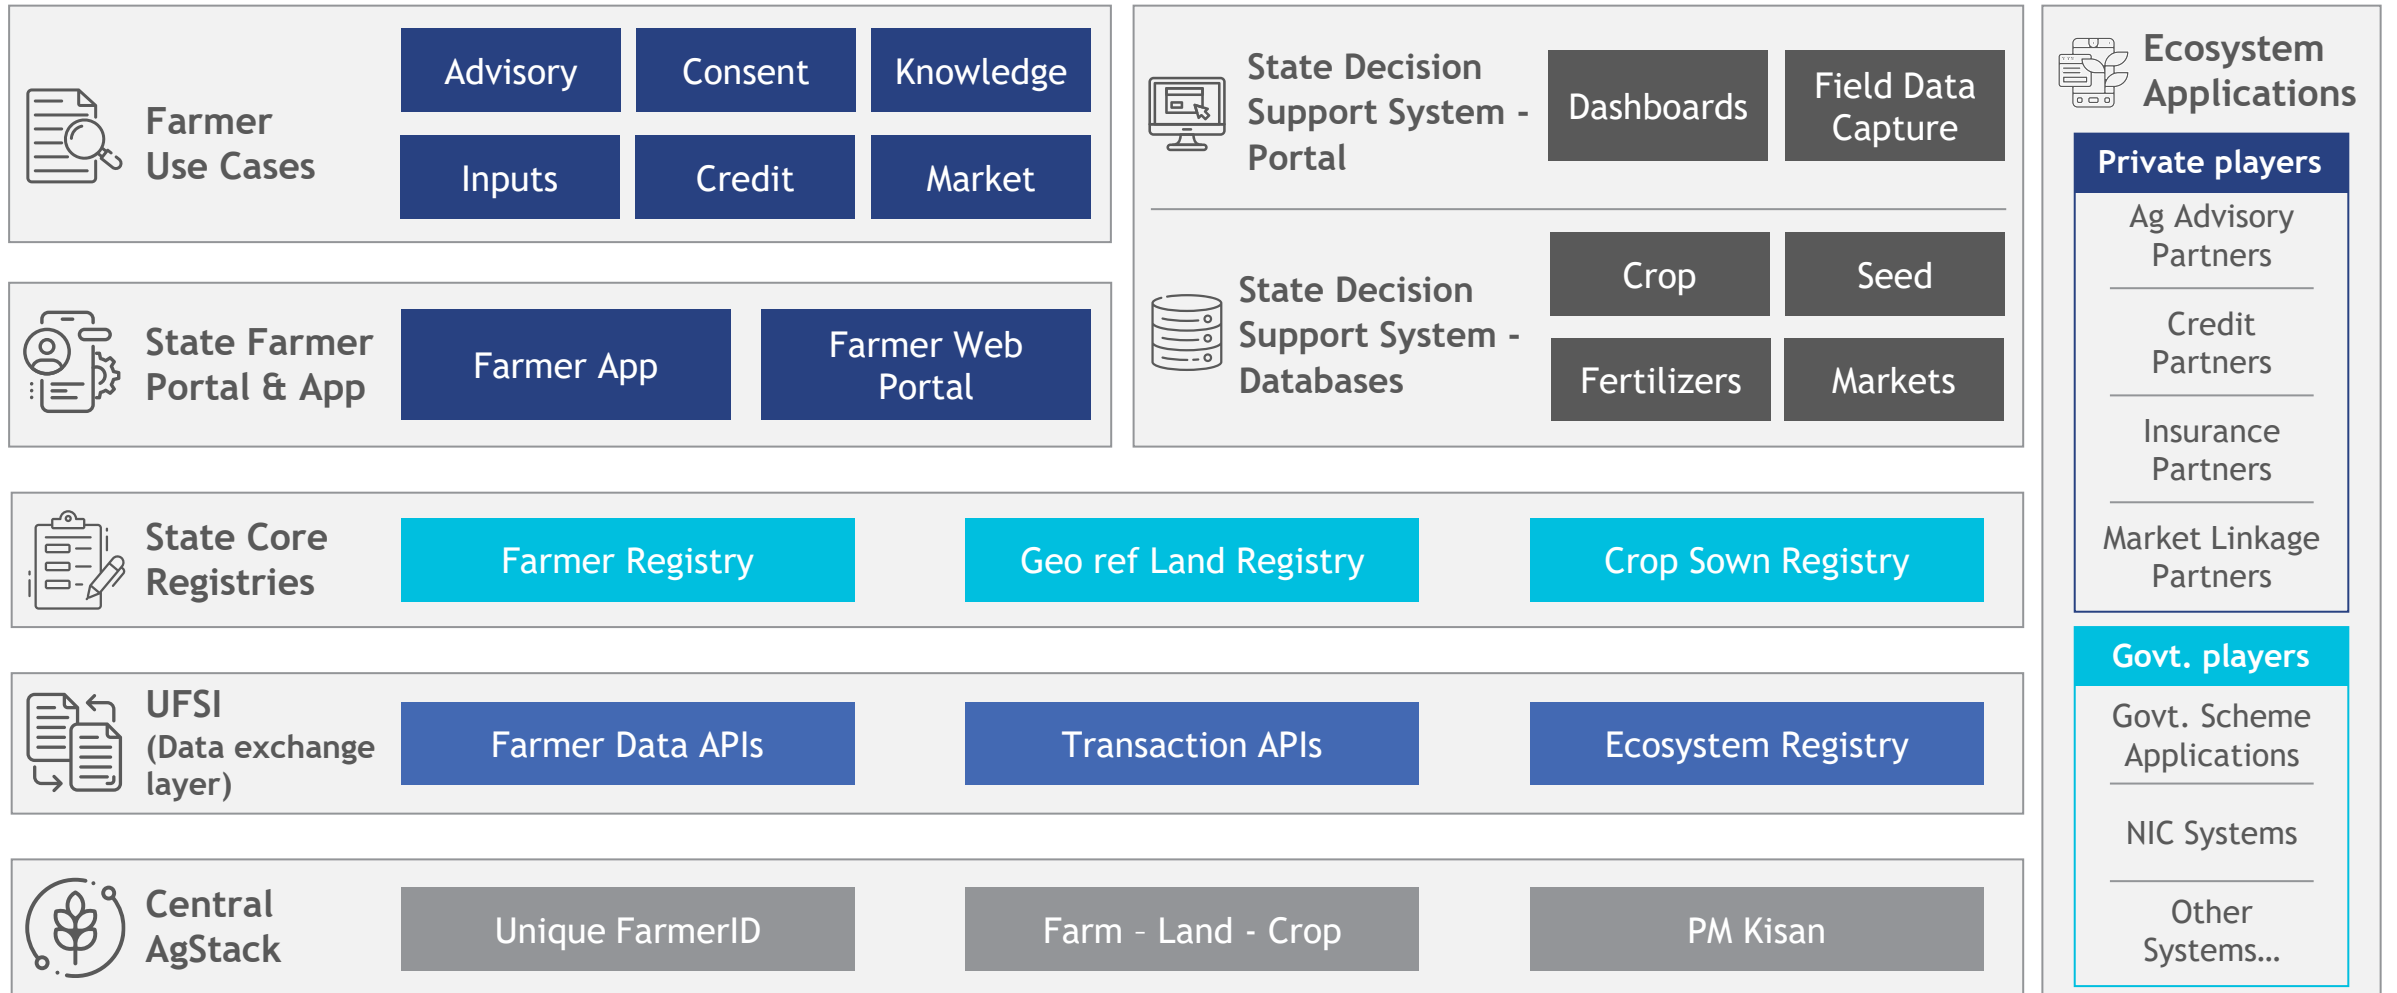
Farmer Use Cases

| Advisory | Consent | Knowledge |
|---|---|---|
| Inputs | Credit | Market |

State Farmer Portal & App

Farmer App

Farmer Web Portal

State Decision Support System - Portal

Dashboards

Field Data Capture

State Decision Support System - Databases

| Crop | Seed |
|---|---|
| Fertilizers | Markets |

Ecosystem Applications

Private players

Ag Advisory Partners

Credit Partners

Insurance Partners

Market Linkage Partners

Govt. players

Govt. Scheme Applications

NIC Systems

Other Systems...

State Core Registries

Farmer Registry

Geo ref Land Registry

Crop Sown Registry

UFSI (Data exchange layer)

Farmer Data APIs

Transaction APIs

Ecosystem Registry

Central AgStack

Unique FarmerID

Farm - Land - Crop

PM Kisan